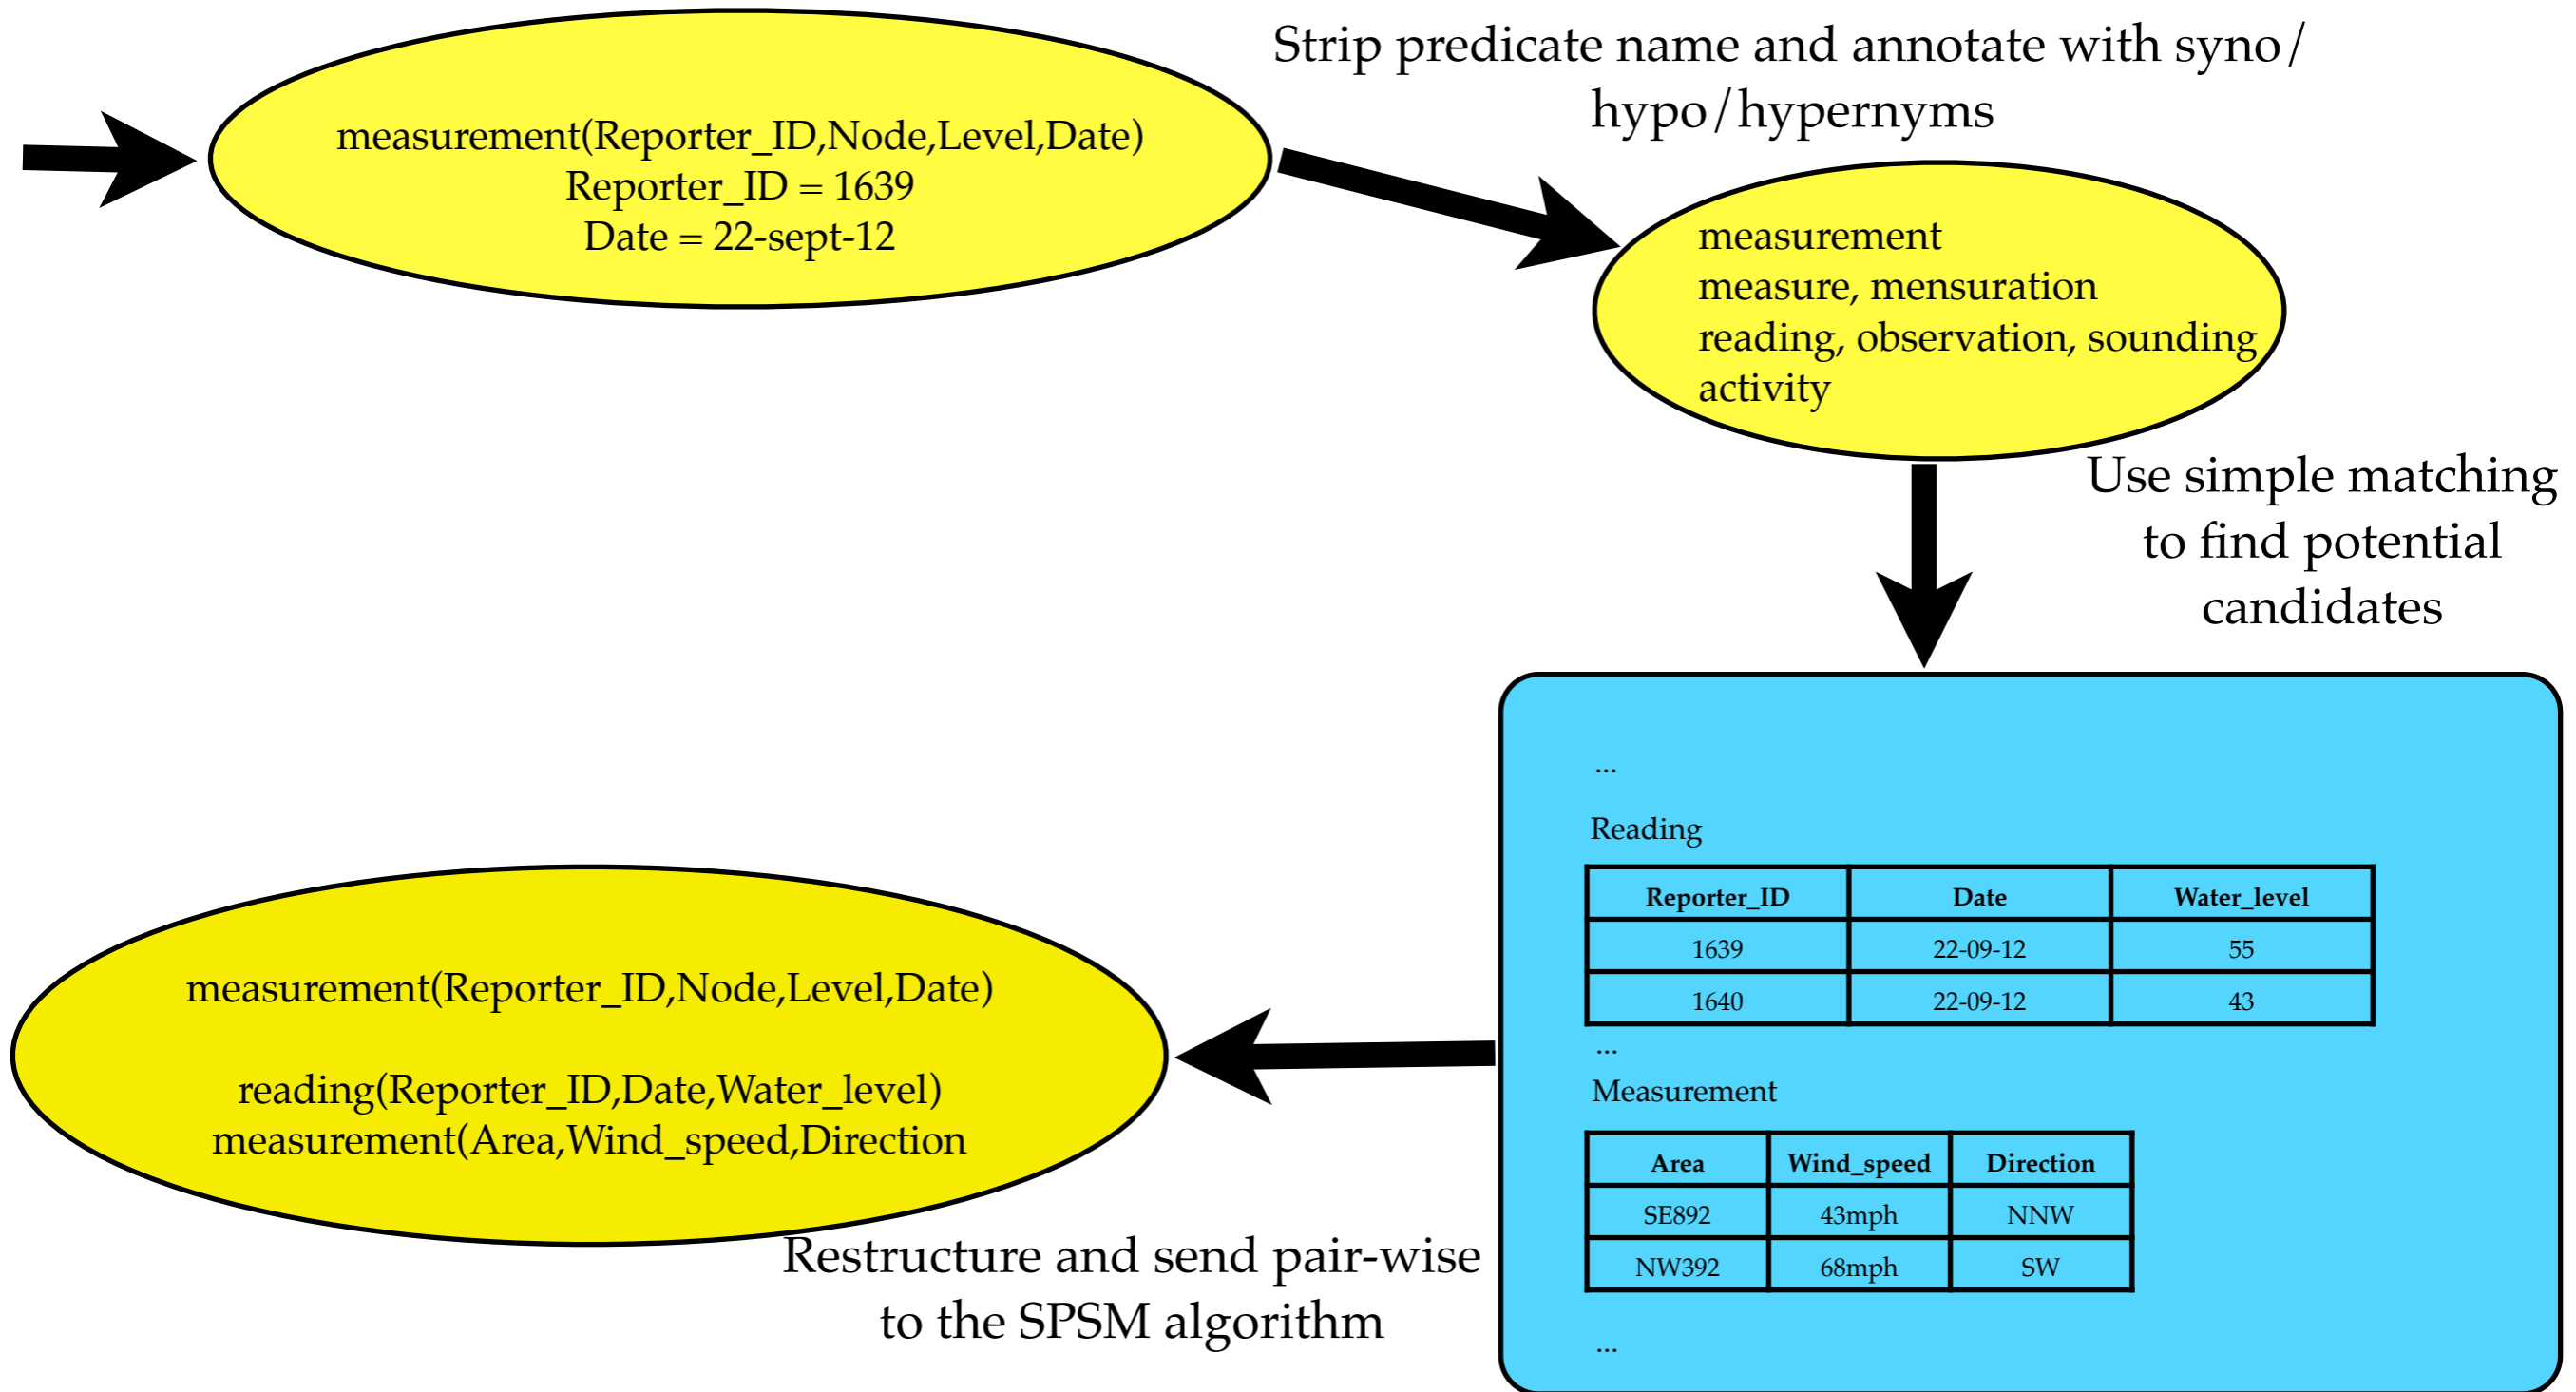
measurement(Reporter_ID,Node,Level,Date)
Reporter_ID = 1639
Date = 22-sept-12

Strip predicate name and annotate with syno/ hypo/hypernyms

measurement
measure, mensuration
reading, observation, sounding
activity

Use simple matching to find potential candidates

...

Reading

| Reporter_ID | Date | Water_level |
|---|---|---|
| 1639 | 22-09-12 | 55 |
| 1640 | 22-09-12 | 43 |

...

Measurement

| Area | Wind_speed | Direction |
|---|---|---|
| SE892 | 43mph | NNW |
| NW392 | 68mph | SW |

...

measurement(Reporter_ID,Node,Level,Date)

reading(Reporter_ID,Date,Water_level)
measurement(Area,Wind_speed,Direction

Restructure and send pair-wise to the SPSM algorithm